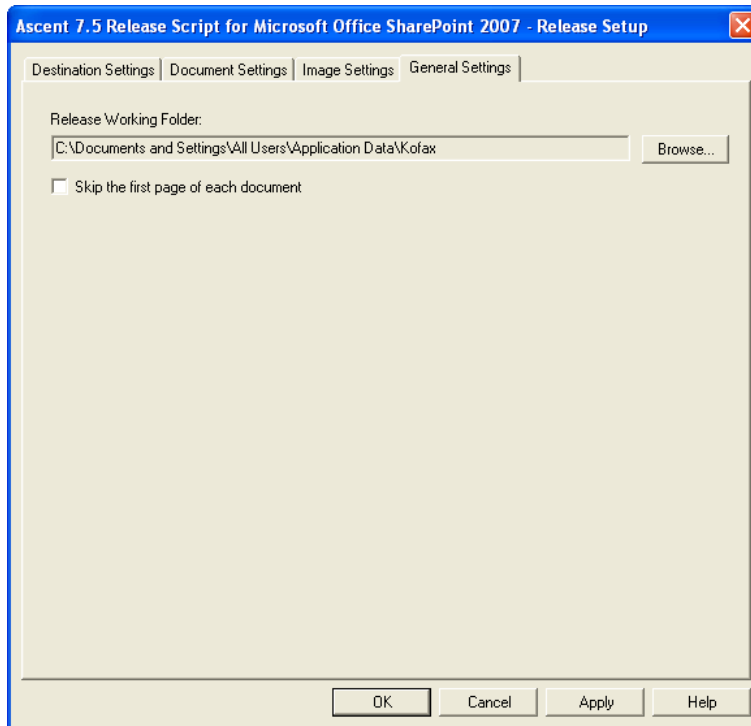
Ascent 7.5 Release Script for Microsoft Office SharePoint 2007 - Release Setup

Destination Settings | Document Settings | Image Settings | General Settings

Release Working Folder:

C:\Documents and Settings\All Users\Application Data\Kofax

Browse...

Skip the first page of each document

OK Cancel Apply Help